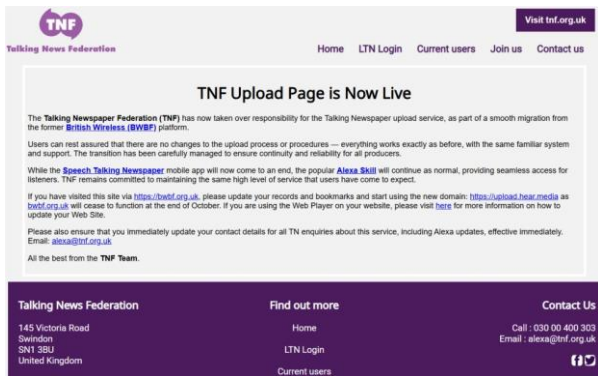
TNF
Talking News Federation

Visit tnf.org.uk

Home LTN Login Current users Join us Contact us

TNF Upload Page is Now Live

The Talking Newspaper Federation (TNF) has now taken over responsibility for the Talking Newspaper upload service, as part of a smooth migration from the former British Wireless (BWBF) platform.

Users can rest assured that there are no changes to the upload process or procedures — everything works exactly as before, with the same familiar system and support. The transition has been carefully managed to ensure continuity and reliability for all producers.

While the Speech Talking Newspaper mobile app will now come to an end, the popular Alexa Skill will continue as normal, providing seamless access for listeners. TNF remains committed to maintaining the same high level of service that users have come to expect.

If you have visited this site via https://bwbf.org.uk, please update your records and bookmarks and start using the new domain: https://upload.hear.media as bwbf.org.uk will cease to function at the end of October. If you are using the Web Player on your website, please visit here for more information on how to update your Web Site.

Please also ensure that you immediately update your contact details for all TN enquiries about this service, including Alexa updates, effective immediately. Email: alexa@tnf.org.uk

All the best from the TNF Team.

Talking News Federation
145 Victoria Road
Swindon
SN1 3BU
United Kingdom

Find out more
Home
LTN Login
Current users

Contact Us
Call : 030 00 400 303
Email : alexa@tnf.org.uk